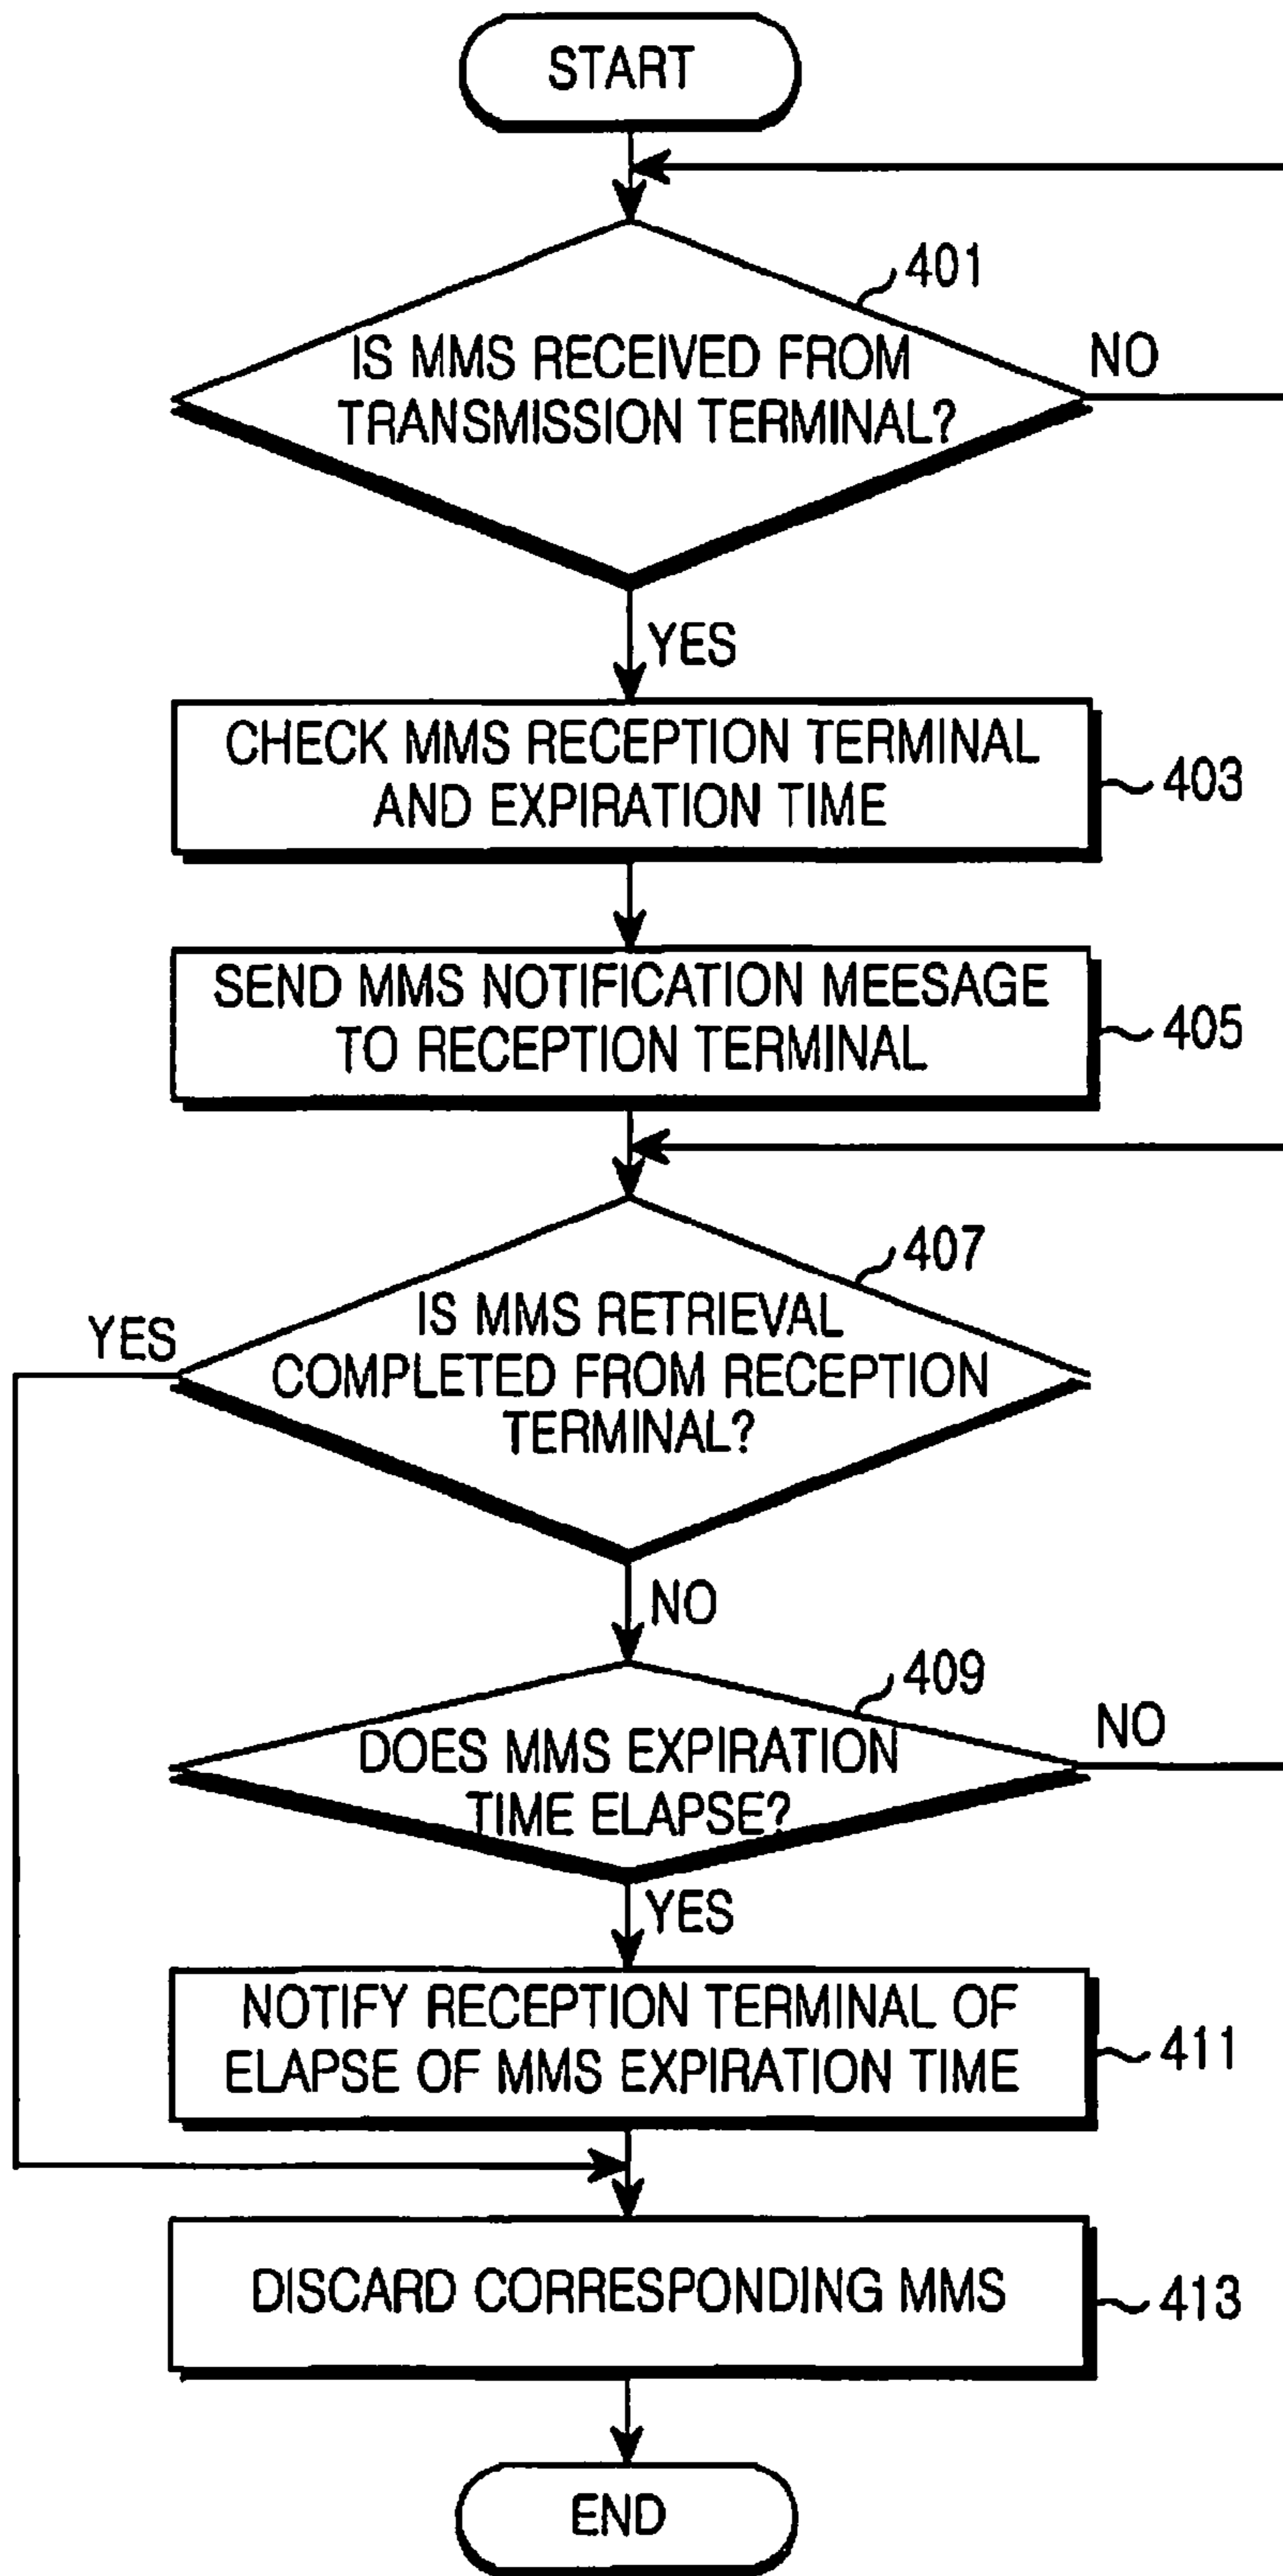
START

401

IS MMS RECEIVED FROM TRANSMISSION TERMINAL?

NO

YES

CHECK MMS RECEPTION TERMINAL AND EXPIRATION TIME

403

SEND MMS NOTIFICATION MEESAGE TO RECEPTION TERMINAL

405

407

YES

IS MMS RETRIEVAL COMPLETED FROM RECEPTION TERMINAL?

NO

409

DOES MMS EXPIRATION TIME ELAPSE?

NO

YES

NOTIFY RECEPTION TERMINAL OF ELAPSE OF MMS EXPIRATION TIME

411

DISCARD CORRESPONDING MMS

413

END